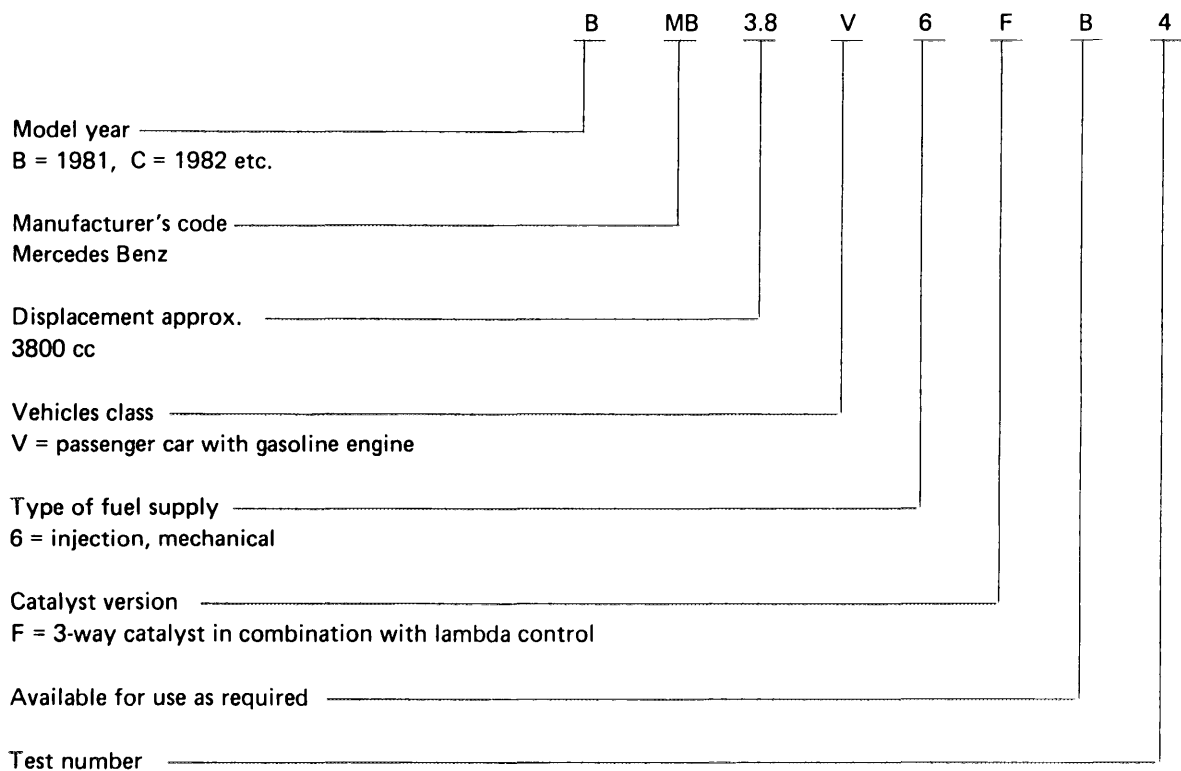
B MB 3.8 V 6 F B 4

Model year
B = 1981, C = 1982 etc.

Manufacturer's code
Mercedes Benz

Displacement approx.
3800 cc

Vehicles class
V = passenger car with gasoline engine

Type of fuel supply
6 = injection, mechanical

Catalyst version
F = 3-way catalyst in combination with lambda control

Available for use as required

Test number